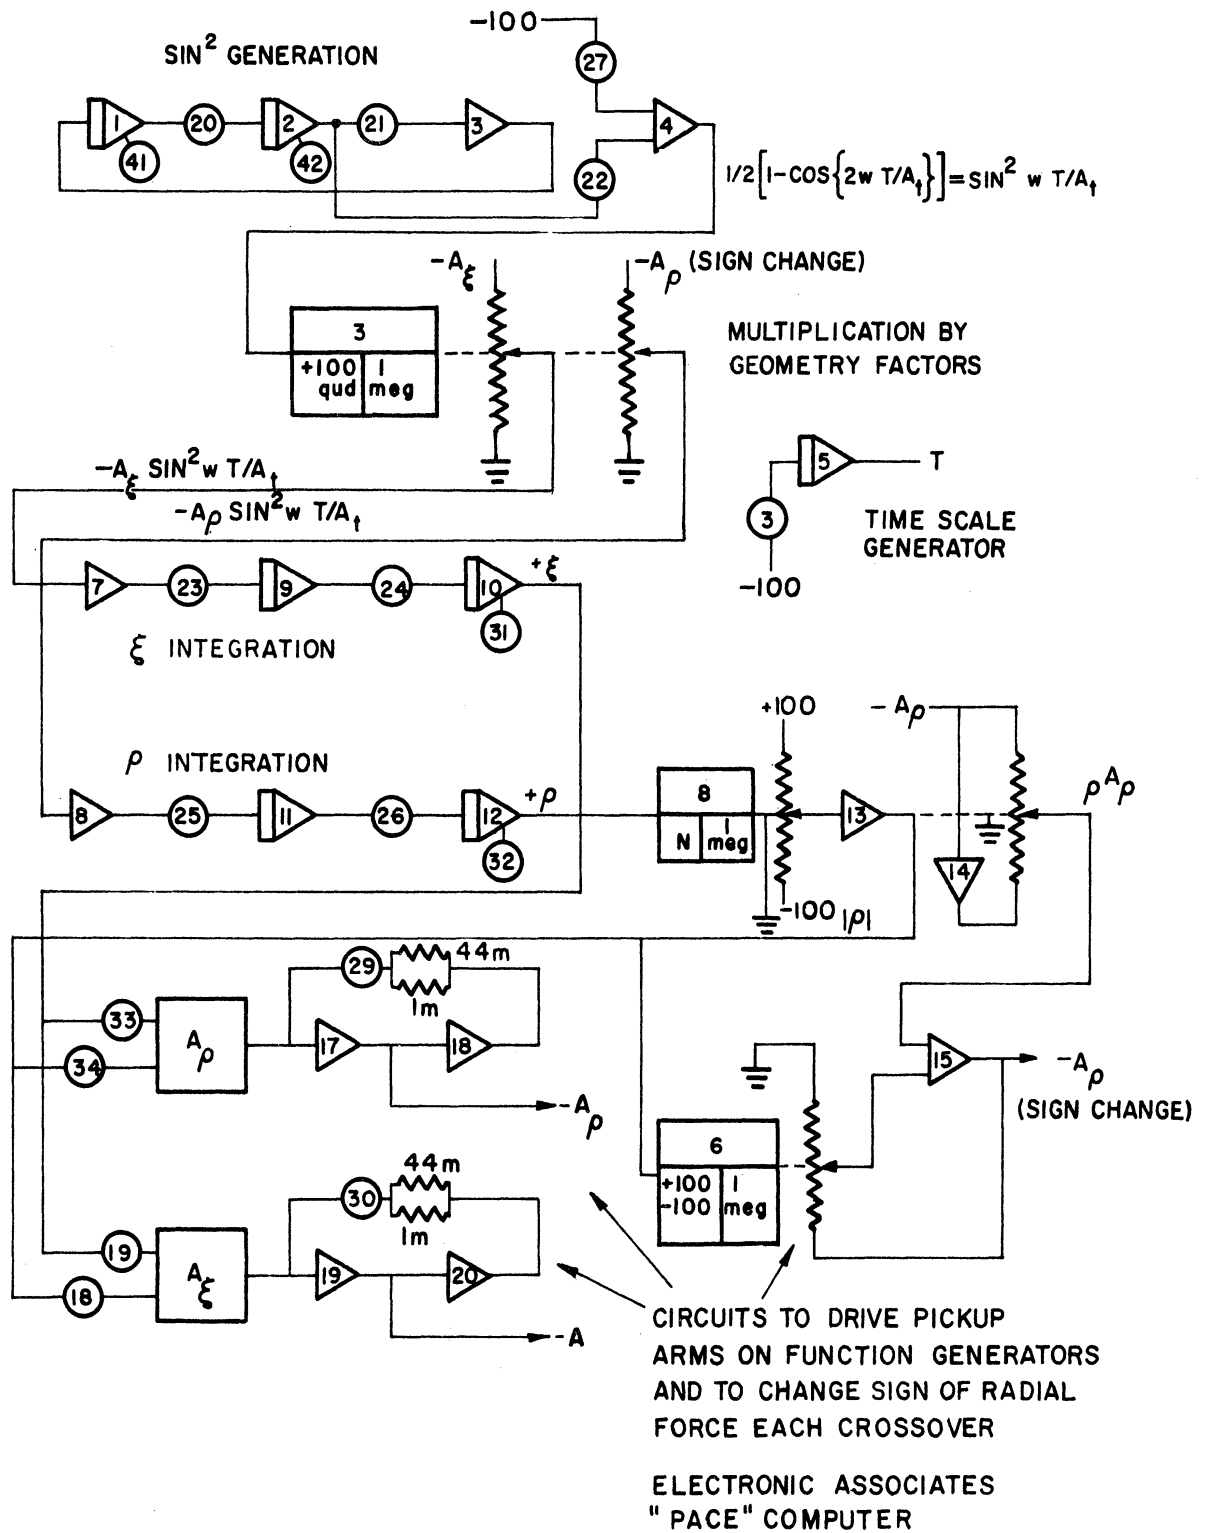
SIN$^2$ GENERATION

-100

27

1

20

2

21

3

4

41

42

22

$1/2\left[1-\cos\left\{2w\ T/A_t\right\}\right] = \sin^2 w\ T/A_t$

$-A_\xi$

$-A_\rho$ (SIGN CHANGE)

3

+100 qud

1 meg

MULTIPLICATION BY GEOMETRY FACTORS

$-A_\xi \sin^2 w\ T/A_t$

$-A_\rho \sin^2 w\ T/A_t$

5

T

3

TIME SCALE GENERATOR

-100

7

23

9

24

10

$+\xi$

31

$\xi$ INTEGRATION

$\rho$ INTEGRATION

+100

$-A_\rho$

8

25

11

26

12

$+\rho$

8

N

1 meg

13

$\rho^{A_\rho}$

32

14

-100

$|\rho|$

29

44m

1m

33

$A_\rho$

17

18

34

$-A_\rho$

15

$-A_\rho$

(SIGN CHANGE)

6

+100 -100

1 meg

30

44m

1m

19

$A_\xi$

19

20

18

-A

CIRCUITS TO DRIVE PICKUP ARMS ON FUNCTION GENERATORS AND TO CHANGE SIGN OF RADIAL FORCE EACH CROSSOVER

ELECTRONIC ASSOCIATES "PACE" COMPUTER